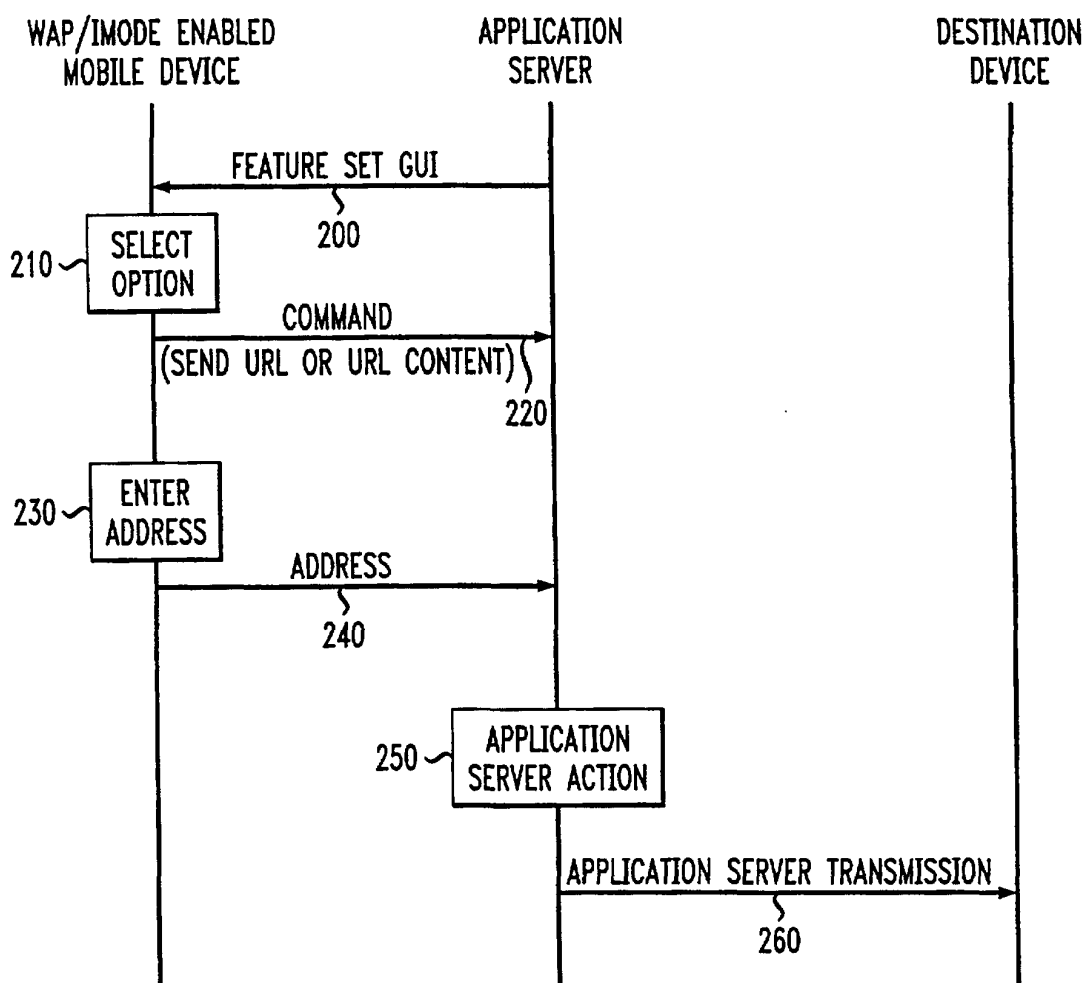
WAP/IMODE ENABLED MOBILE DEVICE

APPLICATION SERVER

DESTINATION DEVICE

FEATURE SET GUI

200

210

SELECT OPTION

COMMAND

(SEND URL OR URL CONTENT)

220

230

ENTER ADDRESS

ADDRESS

240

250

APPLICATION SERVER ACTION

APPLICATION SERVER TRANSMISSION

260